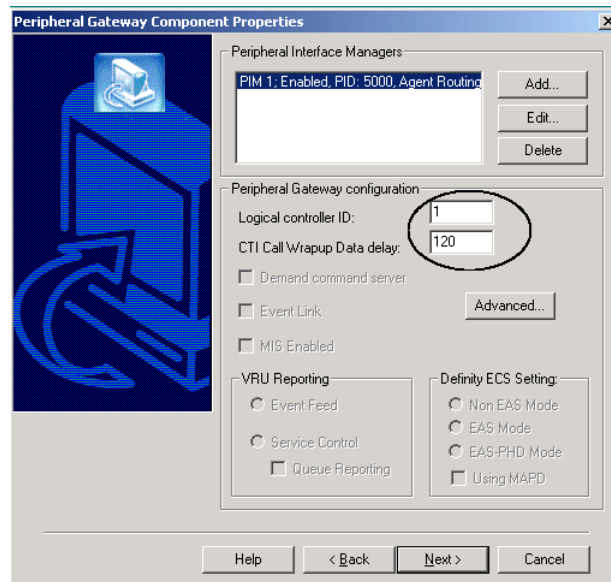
Peripheral Gateway Component Properties

Peripheral Interface Managers

PIM 1; Enabled, PID: 5000, Agent Routing

Add...

Edit...

Delete

Peripheral Gateway configuration

Logical controller ID: 1

CTI Call Wrapup Data delay: 120

Demand command server

Event Link

Advanced...

MIS Enabled

VRU Reporting

Event Feed

Service Control

Queue Reporting

Definity ECS Setting:

Non EAS Mode

EAS Mode

EAS-PHD Mode

Using MAPD

Help

< Back

Next >

Cancel